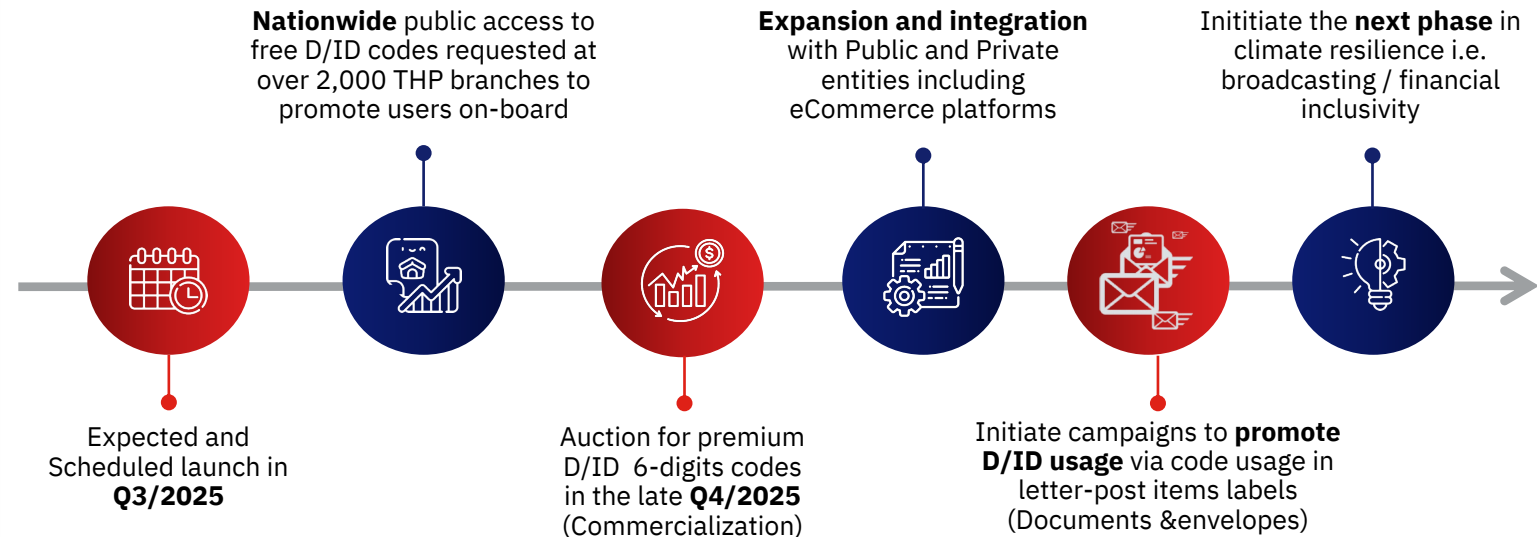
**Nationwide** public access to free D/ID codes requested at over 2,000 THP branches to promote users on-board

**Expansion and integration** with Public and Private entities including eCommerce platforms

Inititiate the **next phase** in climate resilience i.e. broadcasting / financial inclusivity

Expected and Scheduled launch in **Q3/2025**

Auction for premium D/ID 6-digits codes in the late **Q4/2025** (Commercialization)

Initiate campaigns to **promote D/ID usage** via code usage in letter-post items labels (Documents &envelopes)